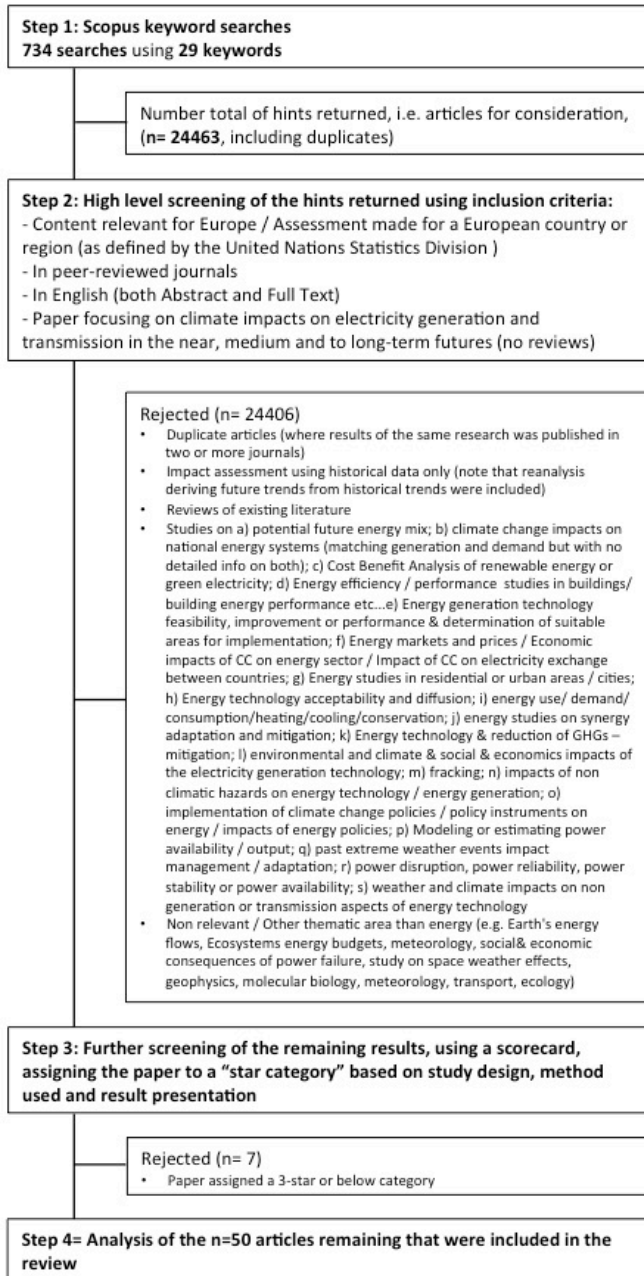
**Step 1: Scopus keyword searches**
**734 searches** using **29 keywords**

Number total of hints returned, i.e. articles for consideration, (**n= 24463**, including duplicates)

**Step 2: High level screening of the hints returned using inclusion criteria:**
- Content relevant for Europe / Assessment made for a European country or region (as defined by the United Nations Statistics Division )
- In peer-reviewed journals
- In English (both Abstract and Full Text)
- Paper focusing on climate impacts on electricity generation and transmission in the near, medium and to long-term futures (no reviews)

Rejected (n= 24406)
• Duplicate articles (where results of the same research was published in two or more journals)
• Impact assessment using historical data only (note that reanalysis deriving future trends from historical trends were included)
• Reviews of existing literature
• Studies on a) potential future energy mix; b) climate change impacts on national energy systems (matching generation and demand but with no detailed info on both); c) Cost Benefit Analysis of renewable energy or green electricity; d) Energy efficiency / performance studies in buildings/ building energy performance etc...e) Energy generation technology feasibility, improvement or performance & determination of suitable areas for implementation; f) Energy markets and prices / Economic impacts of CC on energy sector / Impact of CC on electricity exchange between countries; g) Energy studies in residential or urban areas / cities; h) Energy technology acceptability and diffusion; i) energy use/ demand/ consumption/heating/cooling/conservation; j) energy studies on synergy adaptation and mitigation; k) Energy technology & reduction of GHGs – mitigation; l) environmental and climate & social & economics impacts of the electricity generation technology; m) fracking; n) impacts of non climatic hazards on energy technology / energy generation; o) implementation of climate change policies / policy instruments on energy / impacts of energy policies; p) Modeling or estimating power availability / output; q) past extreme weather events impact management / adaptation; r) power disruption, power reliability, power stability or power availability; s) weather and climate impacts on non generation or transmission aspects of energy generation
• Non relevant / Other thematic area than energy (e.g. Earth's energy flows, Ecosystems energy budgets, meteorology, social& economic consequences of power failure, study on space weather effects, geophysics, molecular biology, meteorology, transport, ecology)

**Step 3: Further screening of the remaining results, using a scorecard, assigning the paper to a "star category" based on study design, method used and result presentation**

Rejected (n= 7)
• Paper assigned a 3-star or below category

**Step 4= Analysis of the n=50 articles remaining that were included in the review**